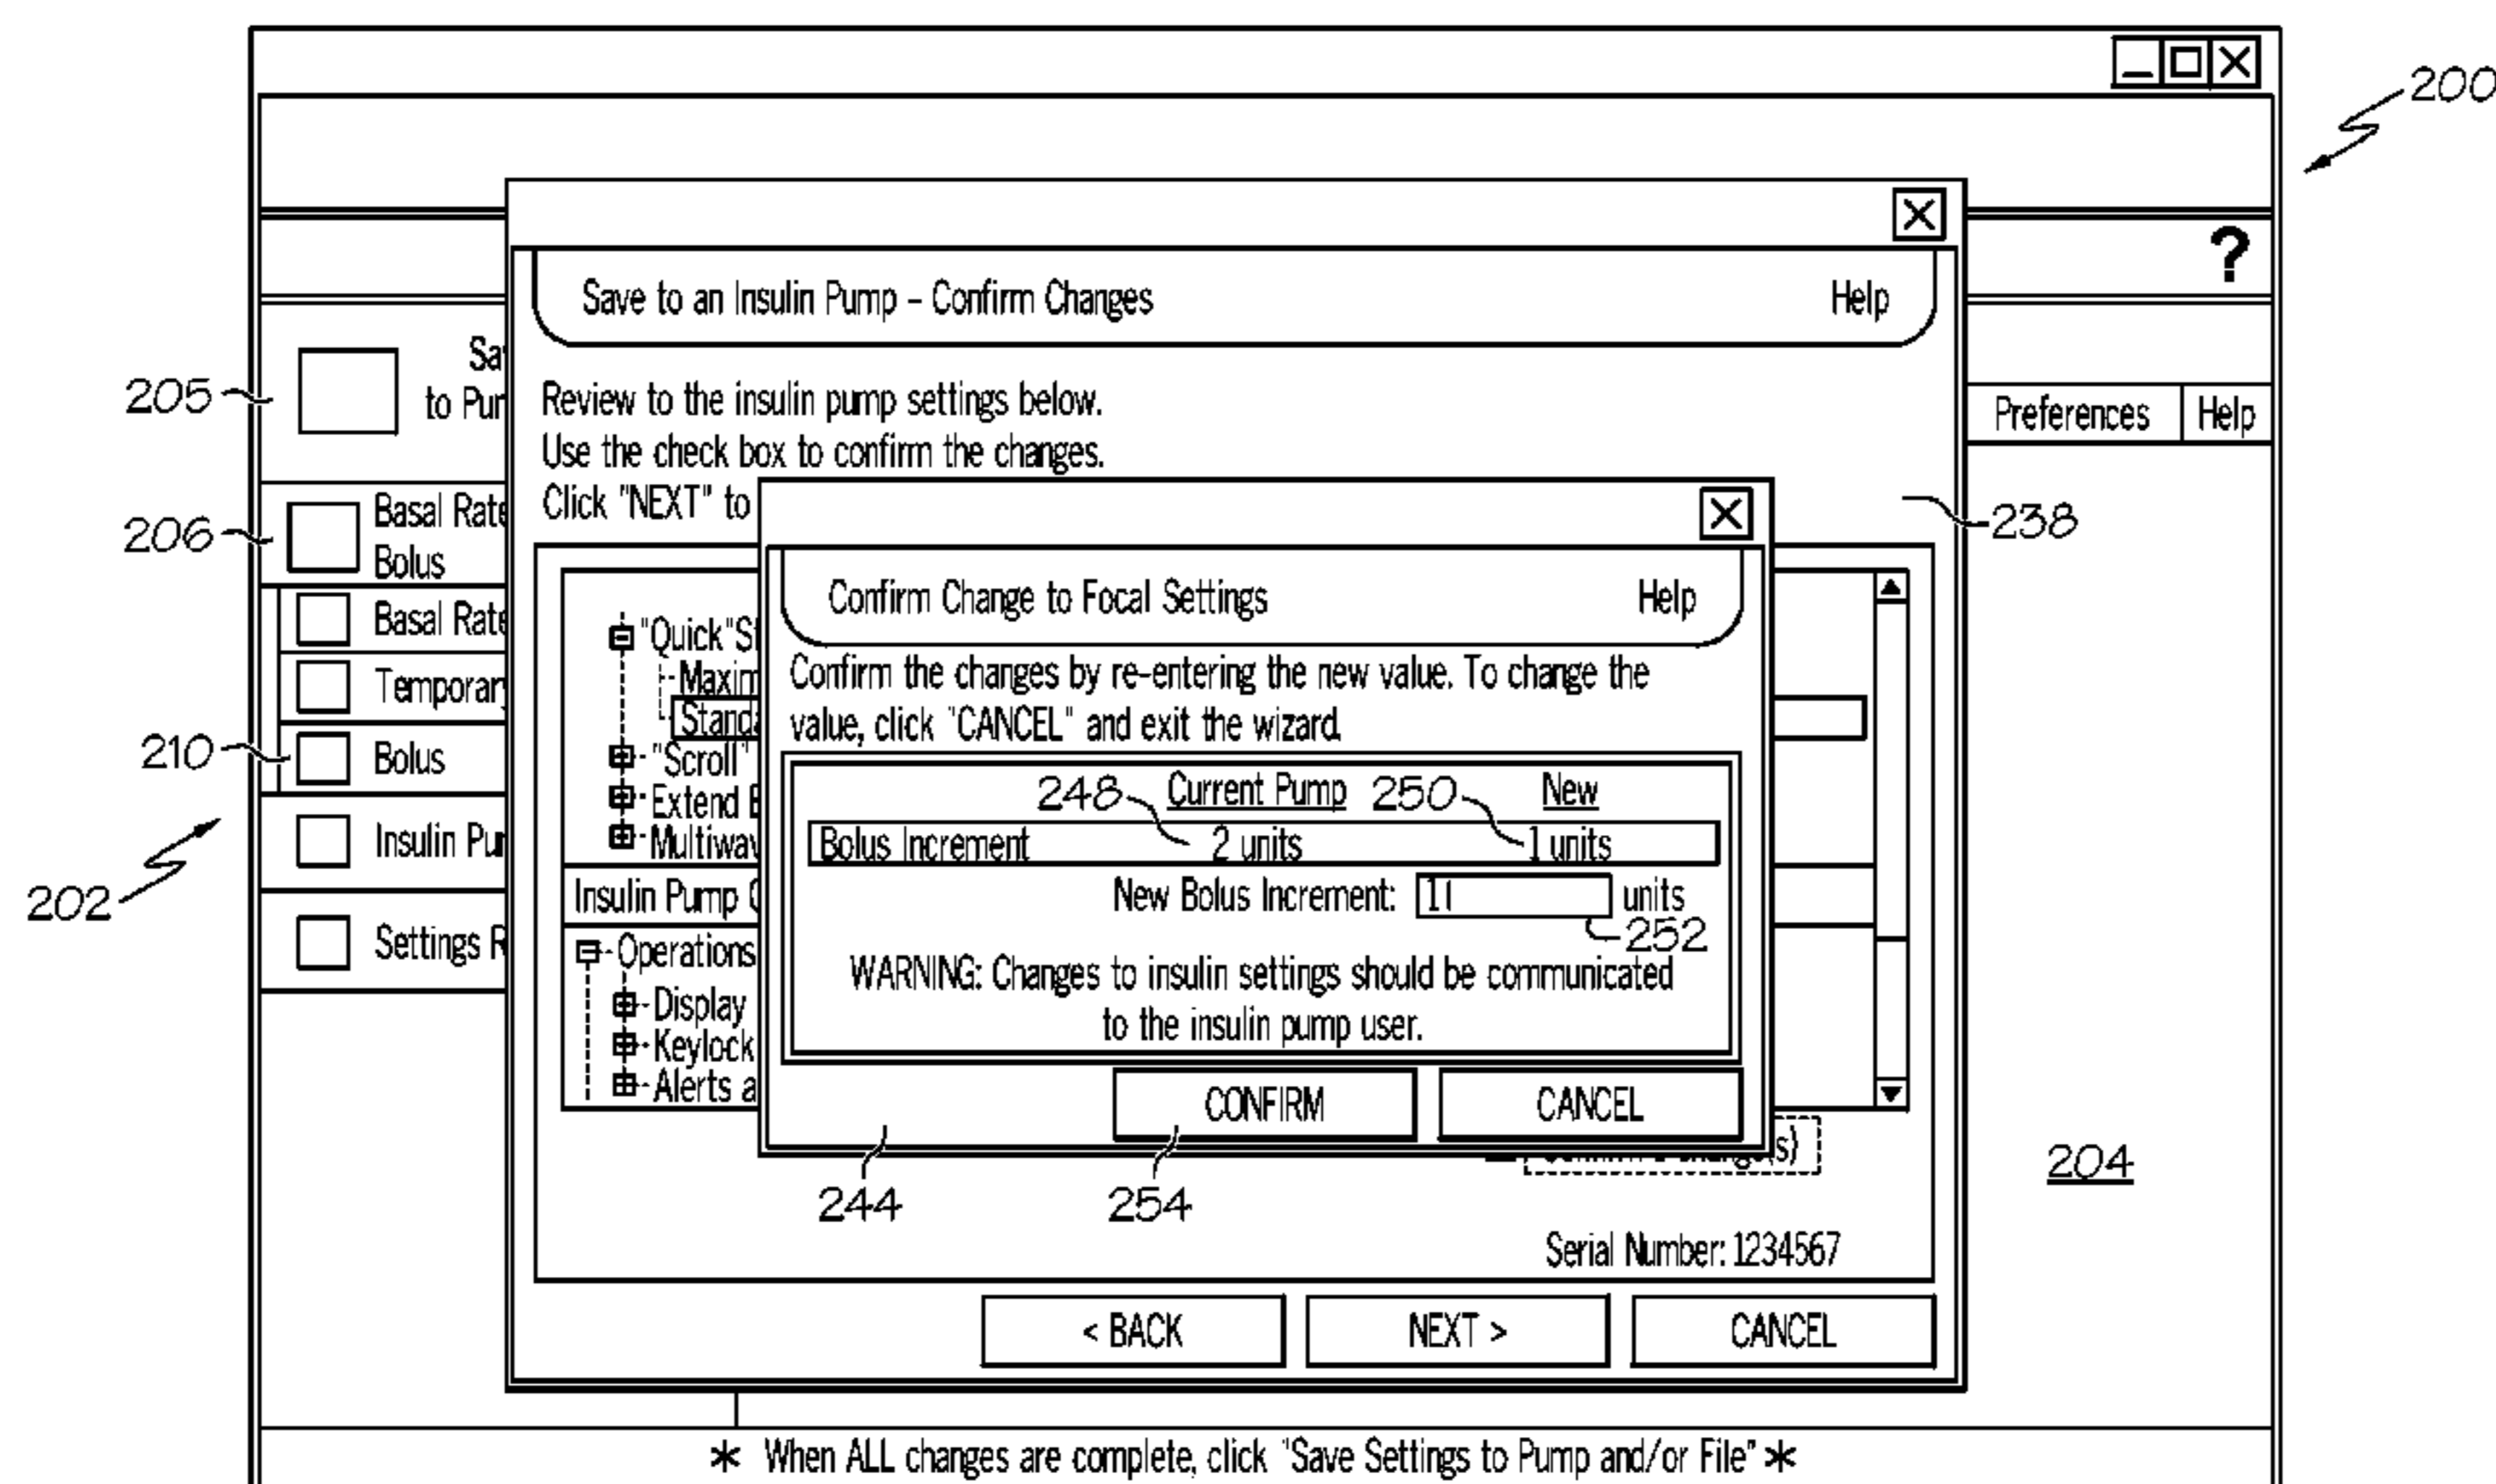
200

?

Save to an Insulin Pump – Confirm Changes Help

205 Sa to Pu

Preferences Help

Review to the insulin pump settings below.
Use the check box to confirm the changes.
Click "NEXT" to

206 Basal Rate Bolus

238

Confirm Change to Focal Settings Help

Basal Rate

"Quick"S
Maxim
Standa

Temporar

Confirm the changes by re-entering the new value. To change the value, click "CANCEL" and exit the wizard.

210 Bolus

"Scroll"
Extend B
Multiwa

248 Current Pump 250 New

| Bolus Increment | 2 units | 1 units |
|---|---|---|

Insulin Pu

Insulin Pump

New Bolus Increment: 1I units

252

202

Settings R

Operations
Display
Keylock
Alerts a

WARNING: Changes to insulin settings should be communicated to the insulin pump user.

CONFIRM CANCEL

s)

244 254

204

Serial Number: 1234567

< BACK NEXT > CANCEL

* When ALL changes are complete, click "Save Settings to Pump and/or File" *